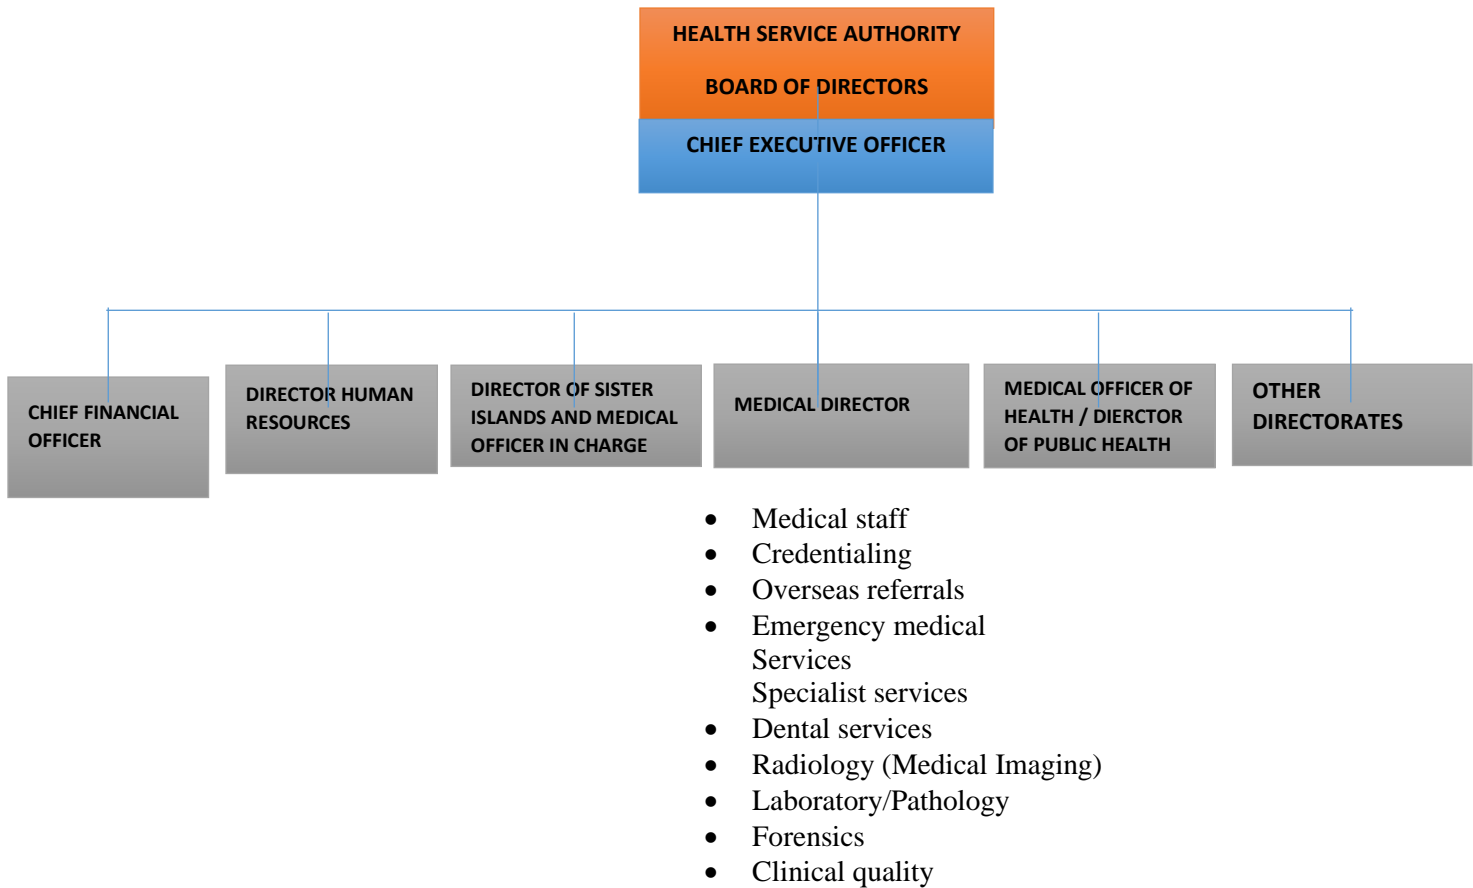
HEALTH SERVICE AUTHORITY

BOARD OF DIRECTORS

CHIEF EXECUTIVE OFFICER

CHIEF FINANCIAL OFFICER

DIRECTOR HUMAN RESOURCES

DIRECTOR OF SISTER ISLANDS AND MEDICAL OFFICER IN CHARGE

MEDICAL DIRECTOR

MEDICAL OFFICER OF HEALTH / DIERCTOR OF PUBLIC HEALTH

OTHER DIRECTORATES

- Medical staff
- Credentialing
- Overseas referrals
- Emergency medical Services
  Specialist services
- Dental services
- Radiology (Medical Imaging)
- Laboratory/Pathology
- Forensics
- Clinical quality